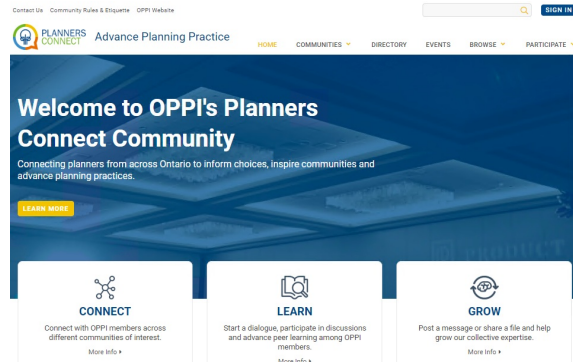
Contact Us Community Rules & Etiquette OPPI Website

SIGN IN

PLANNERS CONNECT Advance Planning Practice

HOME COMMUNITIES DIRECTORY EVENTS BROWSE PARTICIPATE

Welcome to OPPI's Planners Connect Community

Connecting planners from across Ontario to inform choices, inspire communities and advance planning practices.

LEARN MORE

CONNECT

Connect with OPPI members across different communities of interest.

More Info

LEARN

Start a dialogue, participate in discussions and advance peer learning among OPPI members.

More Info

GROW

Post a message or share a file and help grow our collective expertise.

More Info